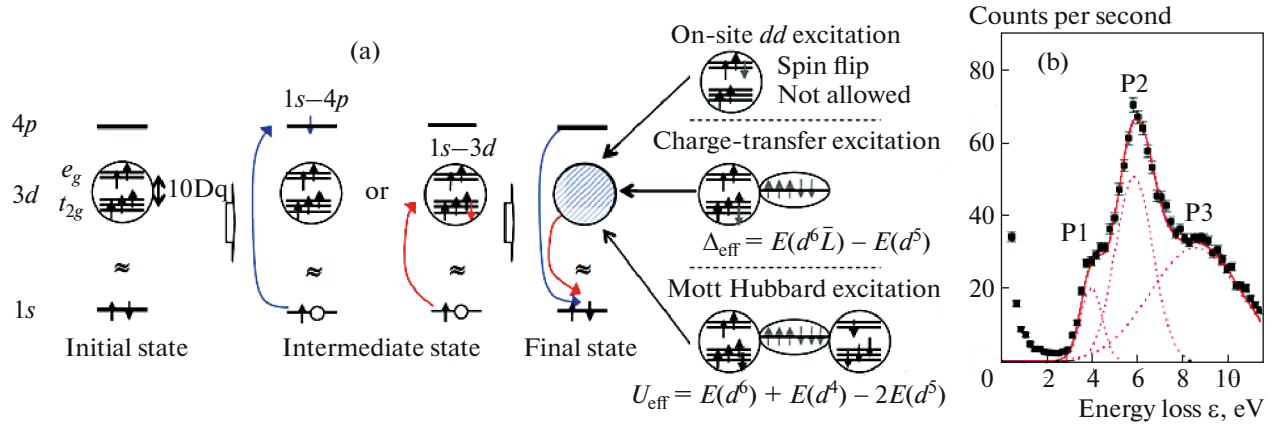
(a)

4p
3d
$e_g$
$t_{2g}$
10Dq
≈
1s
Initial state

1s–4p
≈
or
1s–3d
≈
Intermediate state

≈
Final state

On-site dd excitation
Spin flip
Not allowed

Charge-transfer excitation
$\Delta_{\text{eff}} = E(d^6\bar{L}) - E(d^5)$

Mott Hubbard excitation
$U_{\text{eff}} = E(d^6) + E(d^4) - 2E(d^5)$

Counts per second
(b)
P2
P1
P3
80
60
40
20
0
2
4
6
8
10
Energy loss ε, eV